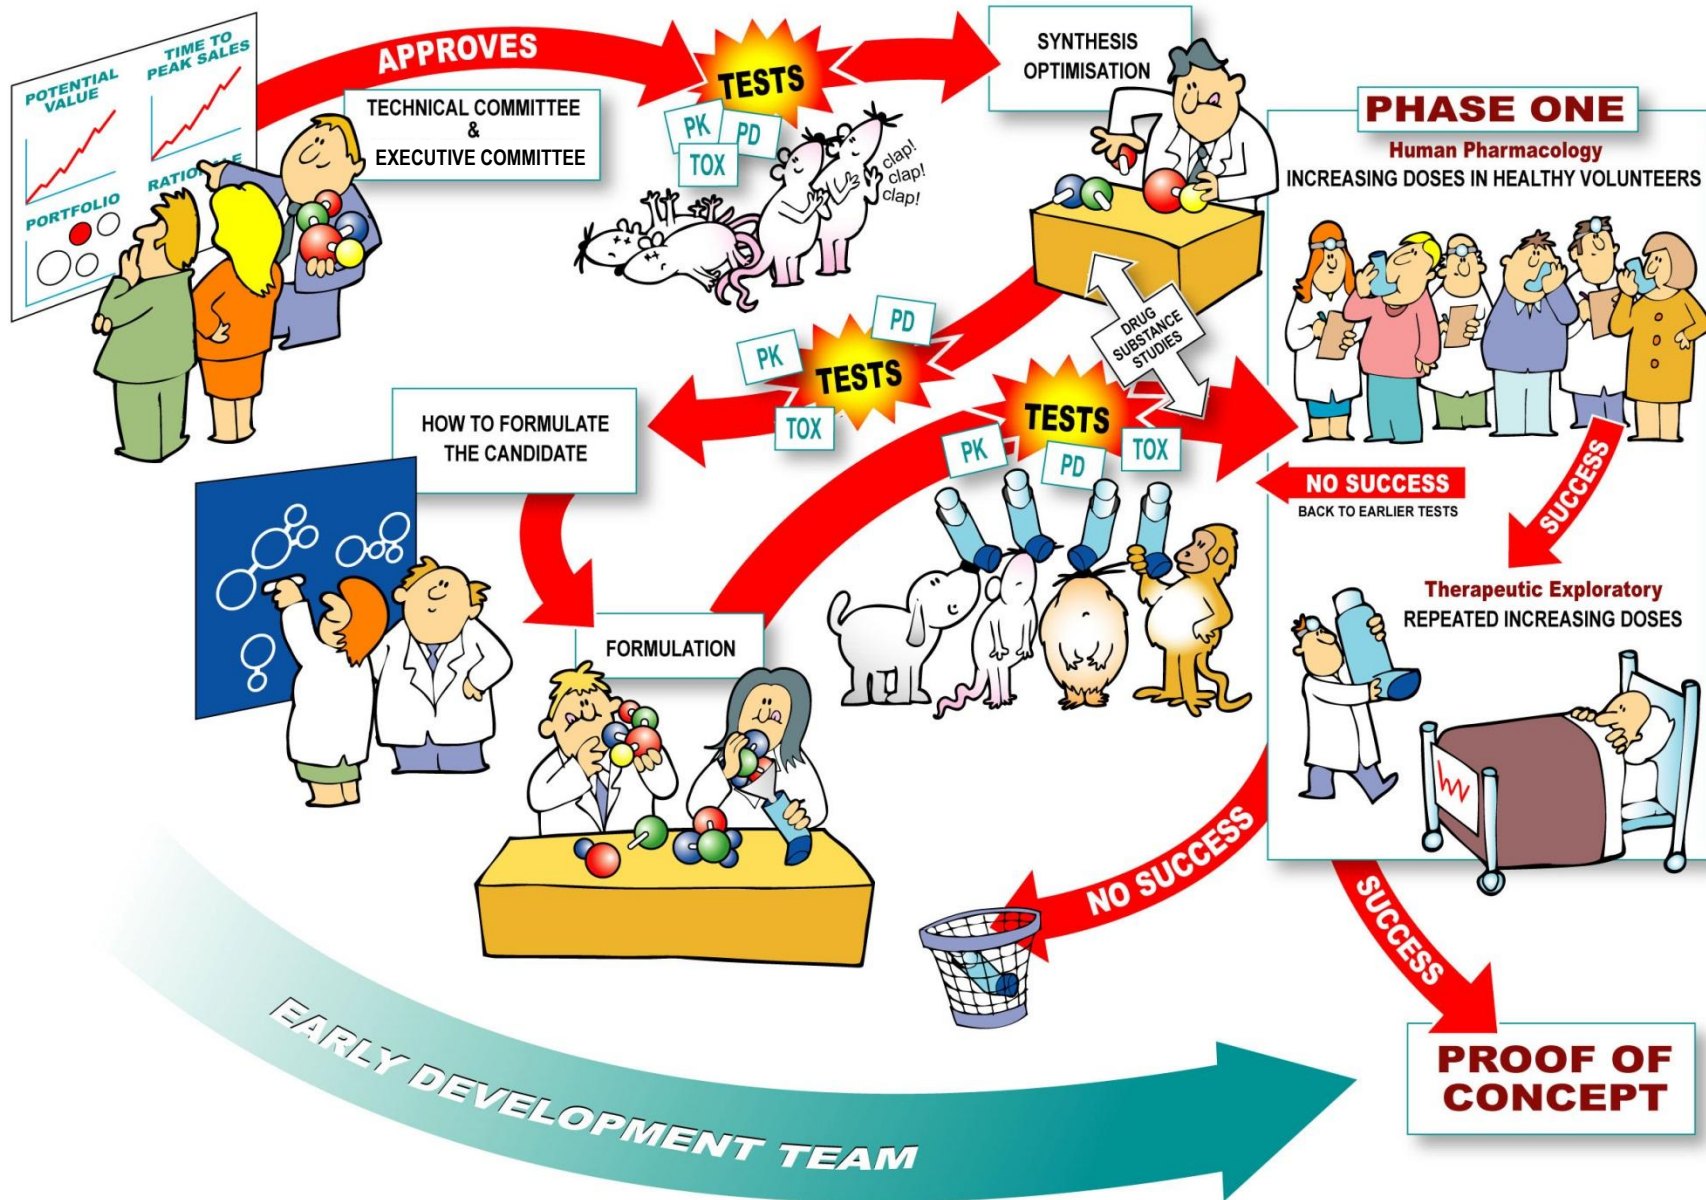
POTENTIAL VALUE

TIME TO PEAK SALES

PORTFOLIO

RATIO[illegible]

APPROVES

TECHNICAL COMMITTEE
&
EXECUTIVE COMMITTEE

TESTS

PK

PD

TOX

clap! clap! clap!

SYNTHESIS OPTIMISATION

PHASE ONE

Human Pharmacology

INCREASING DOSES IN HEALTHY VOLUNTEERS

DRUG SUBSTANCE STUDIES

PD

PK

TESTS

TOX

HOW TO FORMULATE THE CANDIDATE

TESTS

PK

PD

TOX

NO SUCCESS

BACK TO EARLIER TESTS

SUCCESS

Therapeutic Exploratory

REPEATED INCREASING DOSES

FORMULATION

NO SUCCESS

SUCCESS

PROOF OF CONCEPT

EARLY DEVELOPMENT TEAM